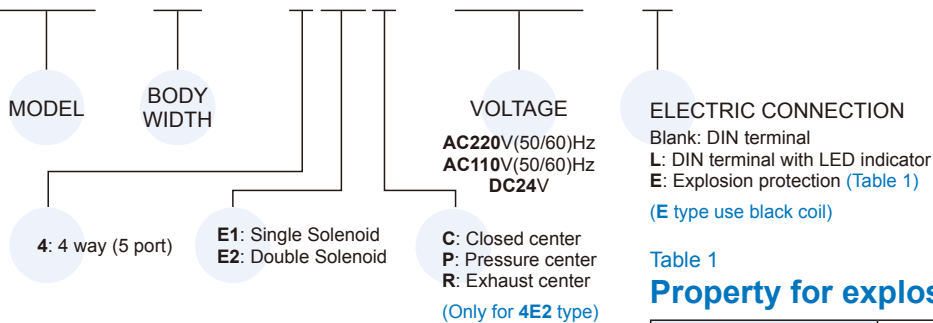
MODEL

BODY WIDTH

VOLTAGE

AC220V(50/60)Hz
AC110V(50/60)Hz
DC24V

ELECTRIC CONNECTION

Blank: DIN terminal
L: DIN terminal with LED indicator
E: Explosion protection (Table 1)

(E type use black coil)

4: 4 way (5 port)

E1: Single Solenoid
E2: Double Solenoid

C: Closed center
P: Pressure center
R: Exhaust center

(Only for 4E2 type)

Table 1
Property for explos